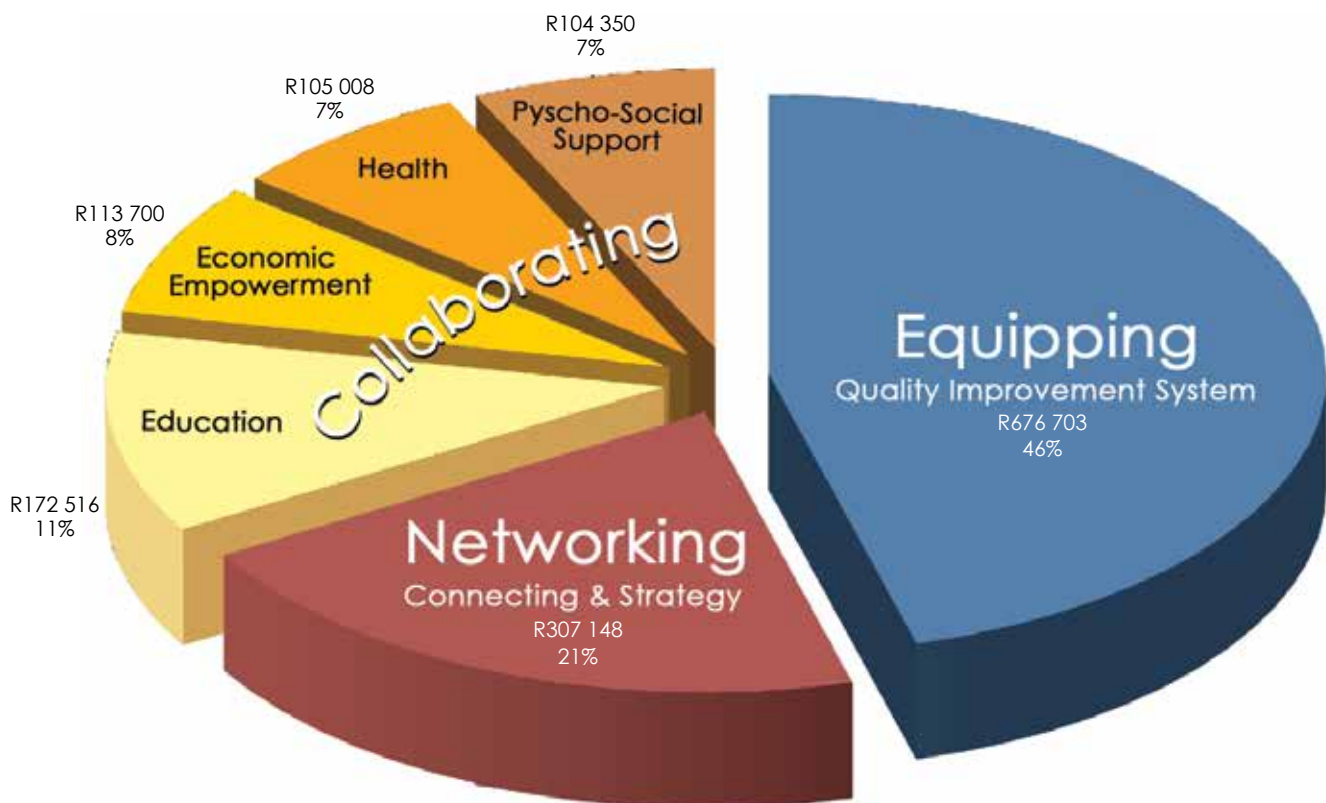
R104 350
7%

R105 008
7%

Pyscho-Social Support

Health

R113 700
8%

Economic Empowerment

Collaborating

Equipping
Quality Improvement System
R676 703
46%

Education

R172 516
11%

Networking
Connecting & Strategy
R307 148
21%